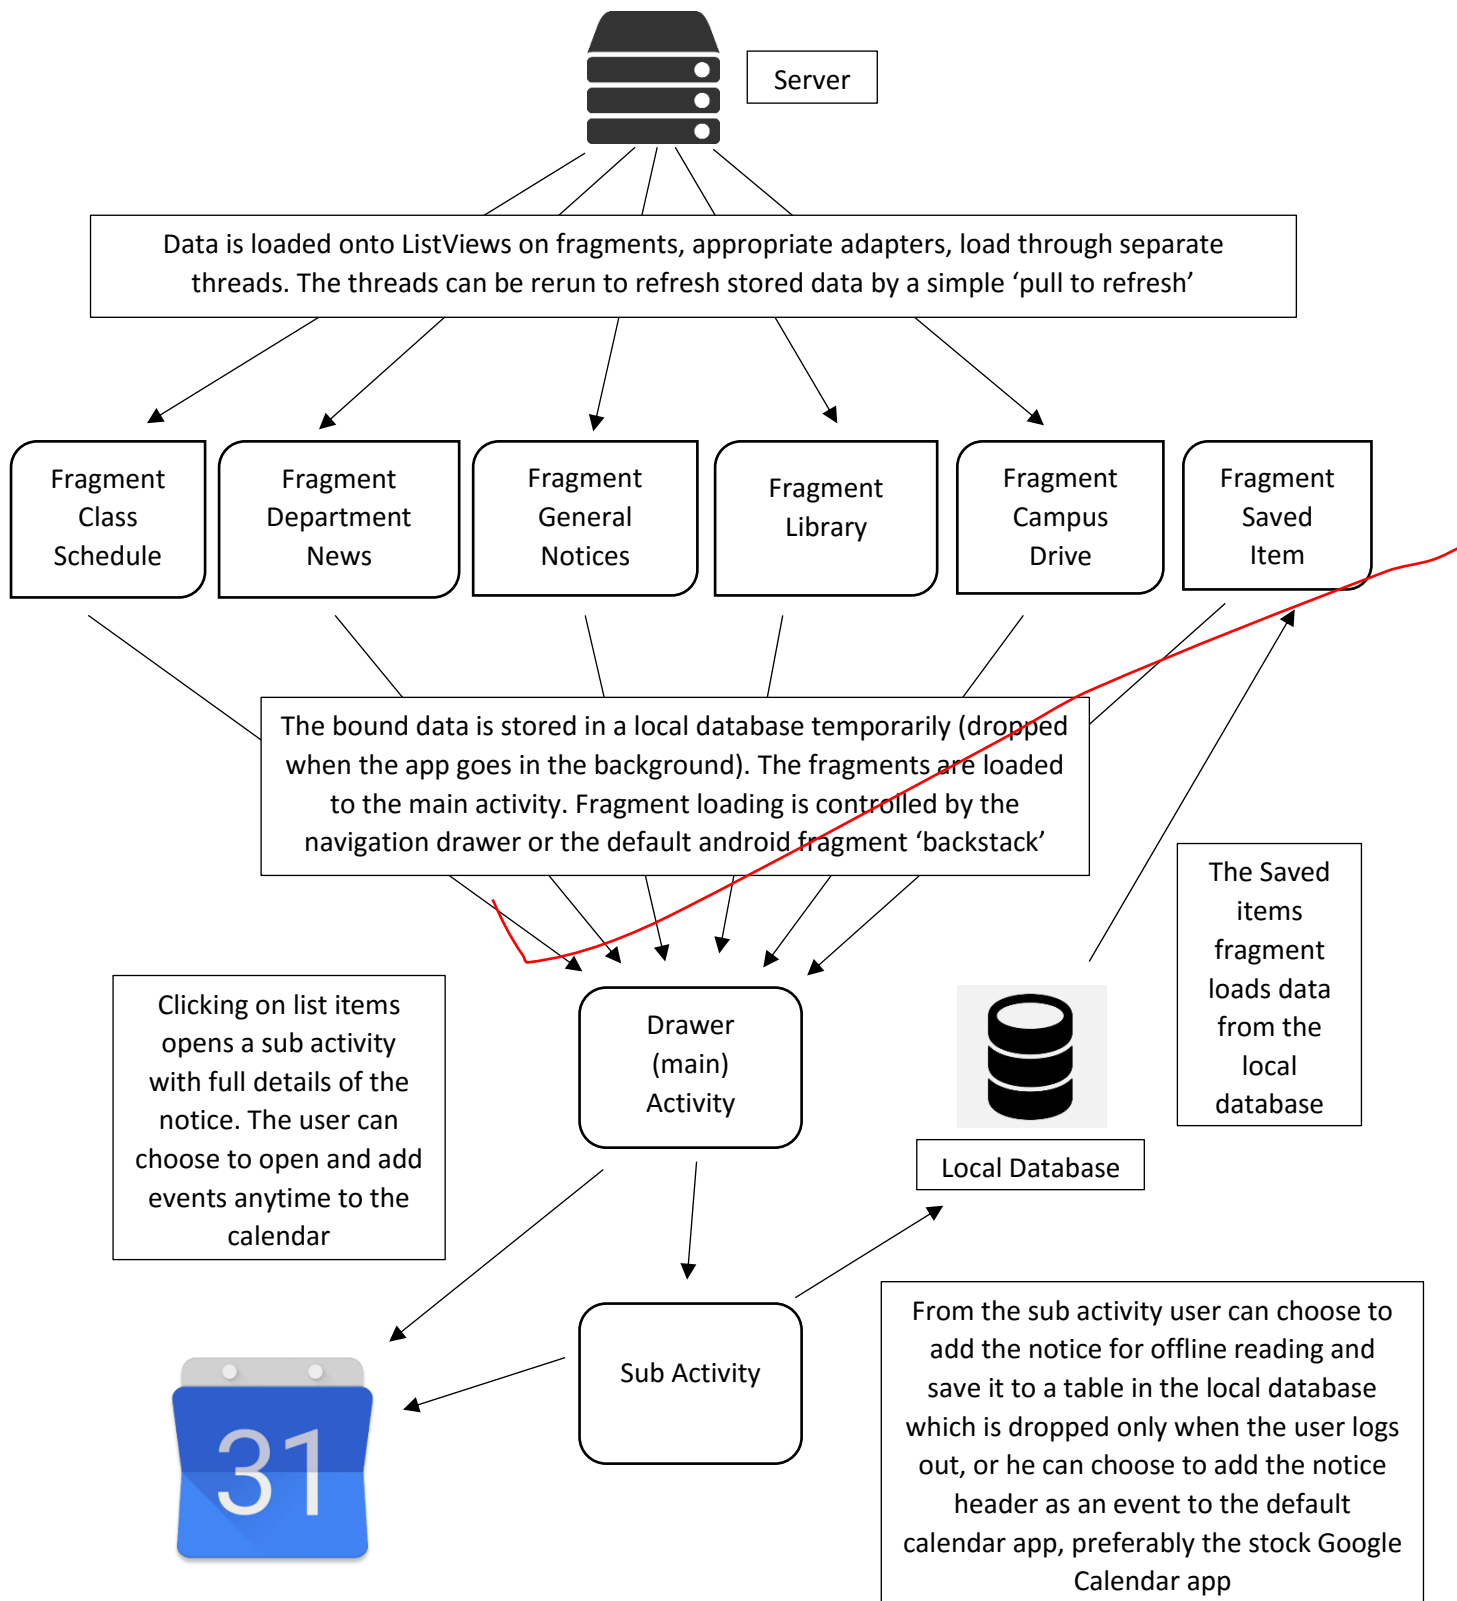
Server

Data is loaded onto ListViews on fragments, appropriate adapters, load through separate threads. The threads can be rerun to refresh stored data by a simple ‘pull to refresh’

Fragment Class Schedule

Fragment Department News

Fragment General Notices

Fragment Library

Fragment Campus Drive

Fragment Saved Item

The bound data is stored in a local database temporarily (dropped when the app goes in the background). The fragments are loaded to the main activity. Fragment loading is controlled by the navigation drawer or the default android fragment ‘backstack’

Clicking on list items opens a sub activity with full details of the notice. The user can choose to open and add events anytime to the calendar

Drawer (main) Activity

The Saved items fragment loads data from the local database

Local Database

Sub Activity

31

From the sub activity user can choose to add the notice for offline reading and save it to a table in the local database which is dropped only when the user logs out, or he can choose to add the notice header as an event to the default calendar app, preferably the stock Google Calendar app